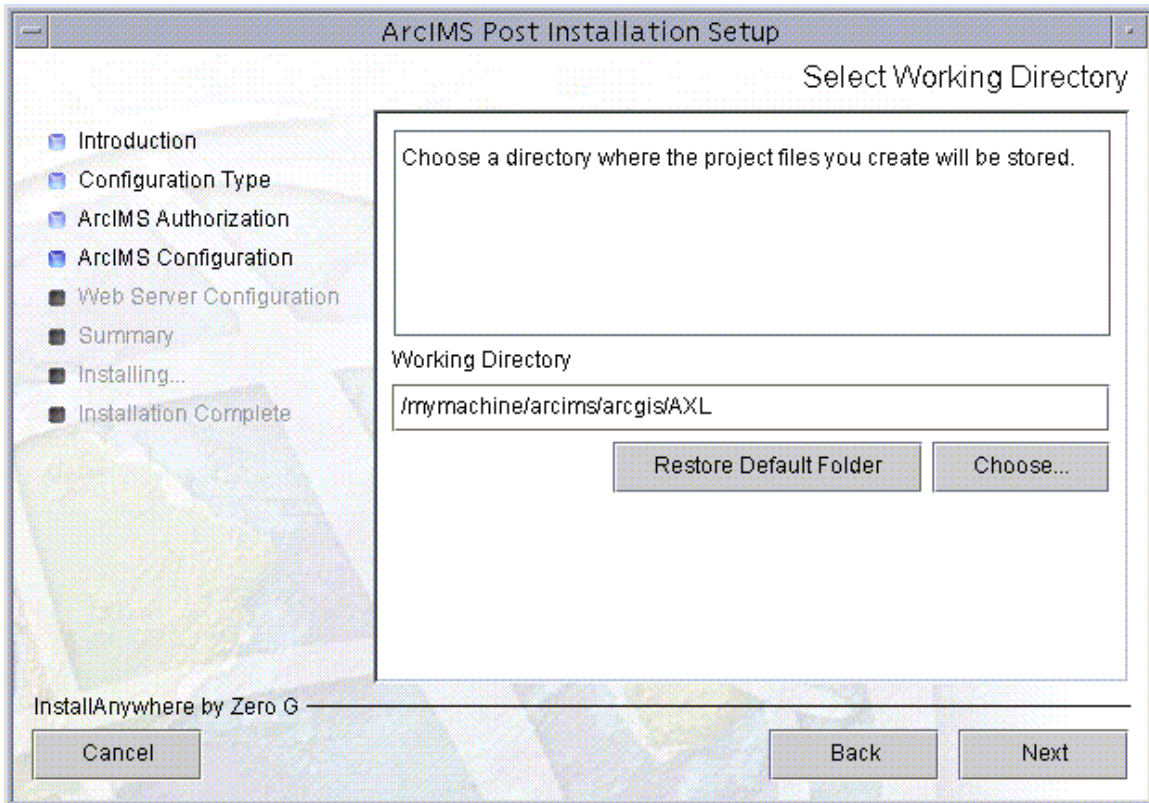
ArcIMS Post Installation Setup

Select Working Directory

Introduction
Configuration Type
ArcIMS Authorization
ArcIMS Configuration
Web Server Configuration
Summary
Installing...
Installation Complete

Choose a directory where the project files you create will be stored.

Working Directory

/mymachine/arcims/arcgis/AXL

Restore Default Folder

Choose...

InstallAnywhere by Zero G

Cancel

Back

Next